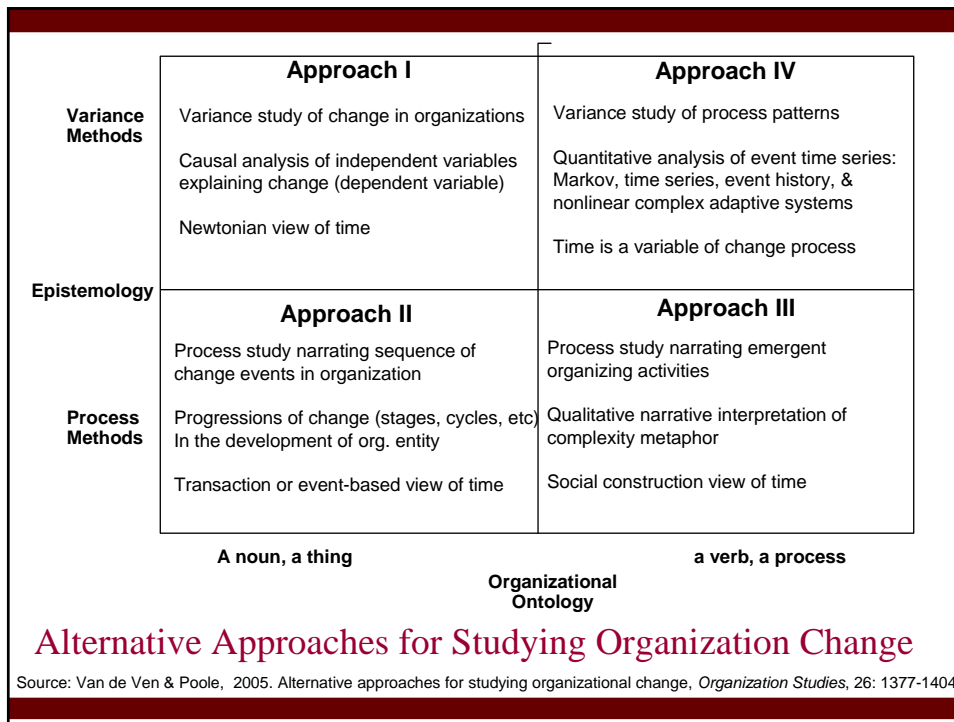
Variance Methods

Epistemology

Process Methods

| Approach I | Approach IV |
|---|---|
| Variance study of change in organizations<br><br>Causal analysis of independent variables explaining change (dependent variable)<br><br>Newtonian view of time | Variance study of process patterns<br><br>Quantitative analysis of event time series: Markov, time series, event history, & nonlinear complex adaptive systems<br><br>Time is a variable of change process |
| **Approach II** | **Approach III** |
| Process study narrating sequence of change events in organization<br><br>Progressions of change (stages, cycles, etc) In the development of org. entity<br><br>Transaction or event-based view of time | Process study narrating emergent organizing activities<br><br>Qualitative narrative interpretation of complexity metaphor<br><br>Social construction view of time |

A noun, a thing

a verb, a process

Organizational Ontology

Alternative Approaches for Studying Organization Change

Source: Van de Ven & Poole, 2005. Alternative approaches for studying organizational change, Organization Studies, 26: 1377-1404